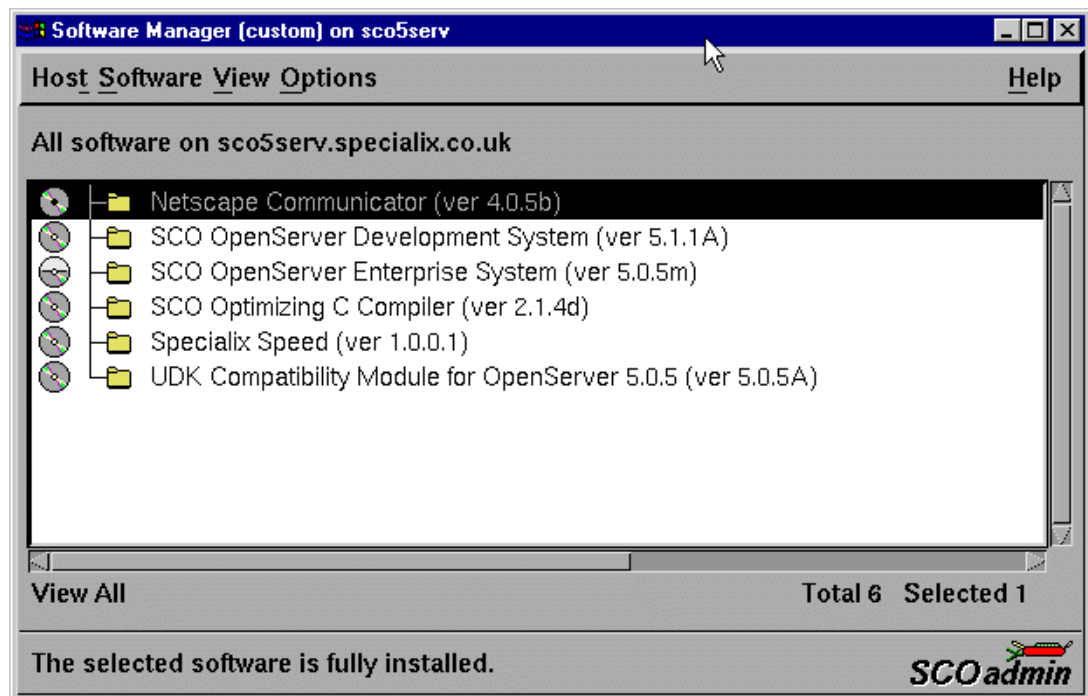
Software Manager (custom) on sco5serv

Host Software View Options Help

All software on sco5serv.specialix.co.uk

Netscape Communicator (ver 4.0.5b)
SCO OpenServer Development System (ver 5.1.1A)
SCO OpenServer Enterprise System (ver 5.0.5m)
SCO Optimizing C Compiler (ver 2.1.4d)
Specialix Speed (ver 1.0.0.1)
UDK Compatibility Module for OpenServer 5.0.5 (ver 5.0.5A)

View All Total 6 Selected 1

The selected software is fully installed.

SCOadmin